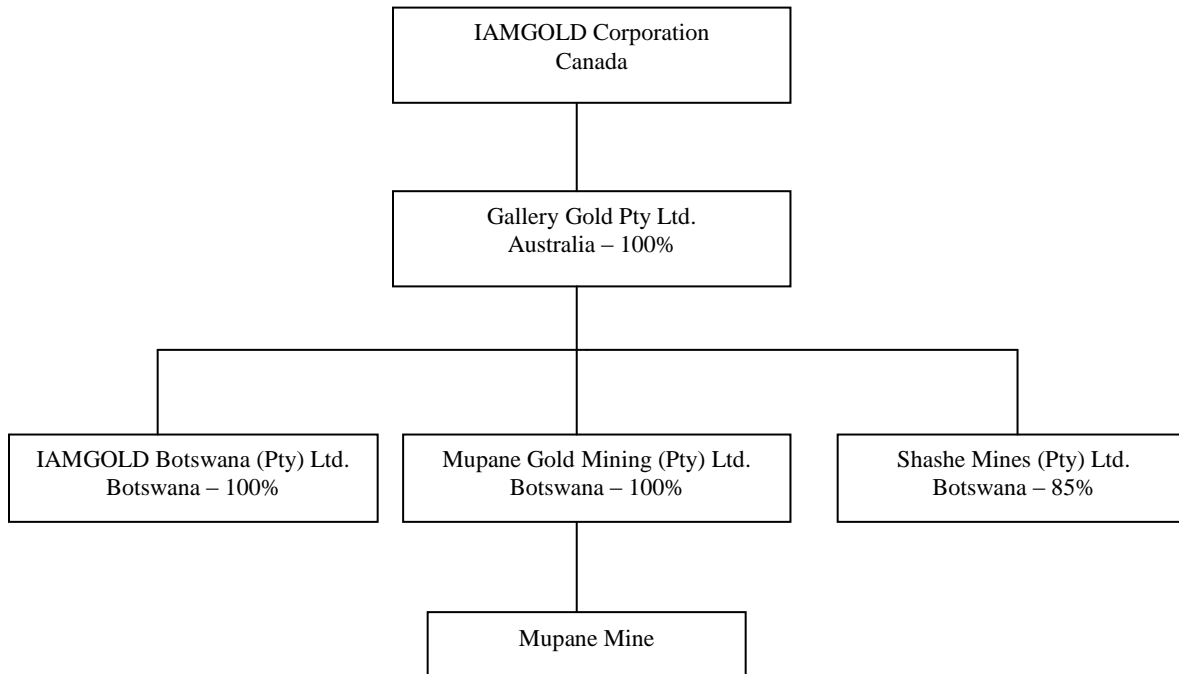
IAMGOLD Corporation
Canada

Gallery Gold Pty Ltd.
Australia – 100%

IAMGOLD Botswana (Pty) Ltd.
Botswana – 100%

Mupane Gold Mining (Pty) Ltd.
Botswana – 100%

Shashe Mines (Pty) Ltd.
Botswana – 85%

Mupane Mine